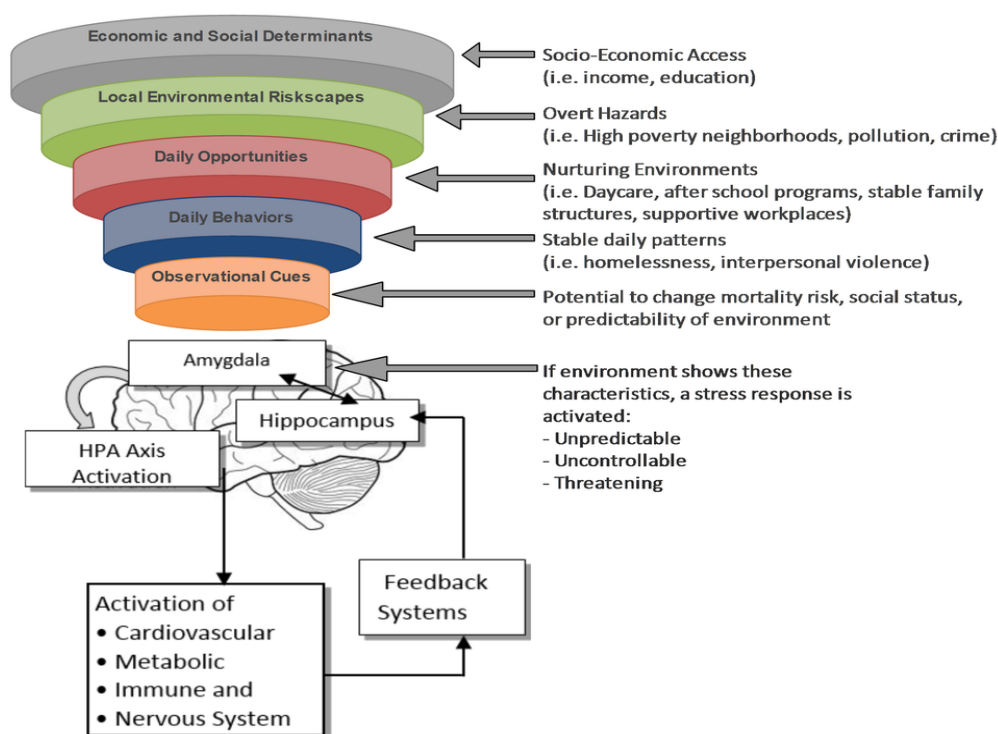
Economic and Social Determinants

Socio-Economic Access
(i.e. income, education)

Local Environmental Riskscapes

Overt Hazards
(i.e. High poverty neighborhoods, pollution, crime)

Daily Opportunities

Nurturing Environments
(i.e. Daycare, after school programs, stable family structures, supportive workplaces)

Daily Behaviors

Stable daily patterns
(i.e. homelessness, interpersonal violence)

Observational Cues

Potential to change mortality risk, social status, or predictability of environment

Amygdala

Hippocampus

HPA Axis Activation

If environment shows these characteristics, a stress response is activated:
- Unpredictable
- Uncontrollable
- Threatening

Feedback Systems

Activation of
• Cardiovascular
• Metabolic
• Immune and
• Nervous System